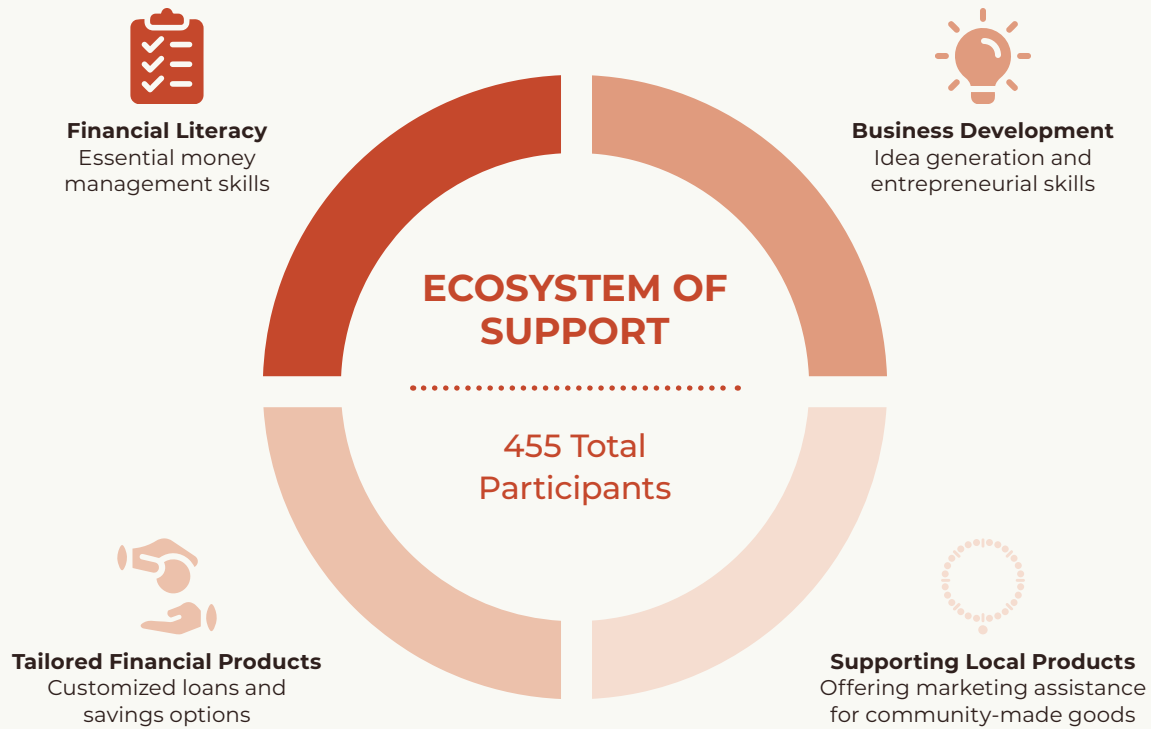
Financial Literacy
Essential money management skills

Business Development
Idea generation and entrepreneurial skills

ECOSYSTEM OF SUPPORT

455 Total Participants

Tailored Financial Products
Customized loans and savings options

Supporting Local Products
Offering marketing assistance for community-made goods